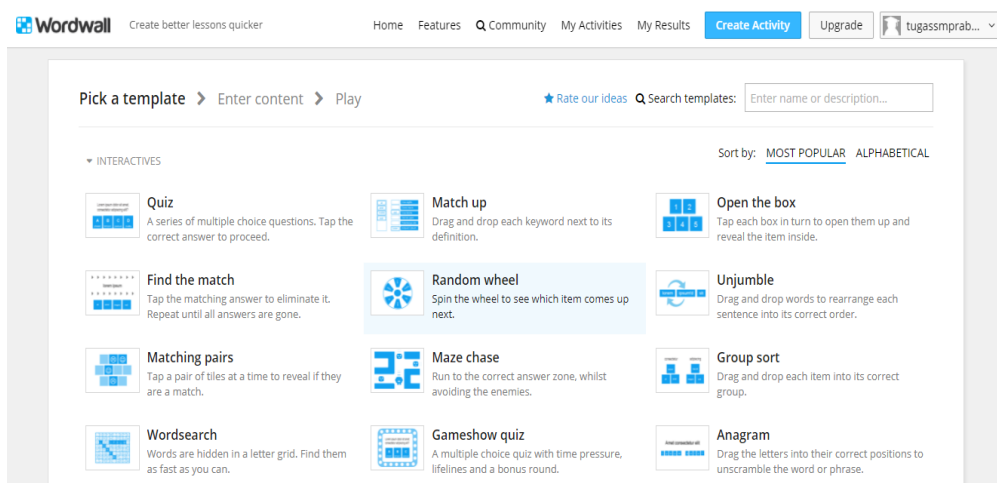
Wordwall Create better lessons quicker

Home Features Community My Activities My Results Create Activity Upgrade tugassmprab...

Pick a template > Enter content > Play

Rate our ideas Search templates: Enter name or description...

INTERACTIVES

Sort by: MOST POPULAR ALPHABETICAL

Quiz
A series of multiple choice questions. Tap the correct answer to proceed.

Match up
Drag and drop each keyword next to its definition.

Open the box
Tap each box in turn to open them up and reveal the item inside.

Find the match
Tap the matching answer to eliminate it. Repeat until all answers are gone.

Random wheel
Spin the wheel to see which item comes up next.

Unjumble
Drag and drop words to rearrange each sentence into its correct order.

Matching pairs
Tap a pair of tiles at a time to reveal if they are a match.

Maze chase
Run to the correct answer zone, whilst avoiding the enemies.

Group sort
Drag and drop each item into its correct group.

Wordsearch
Words are hidden in a letter grid. Find them as fast as you can.

Gameshow quiz
A multiple choice quiz with time pressure, lifelines and a bonus round.

Anagram
Drag the letters into their correct positions to unscramble the word or phrase.